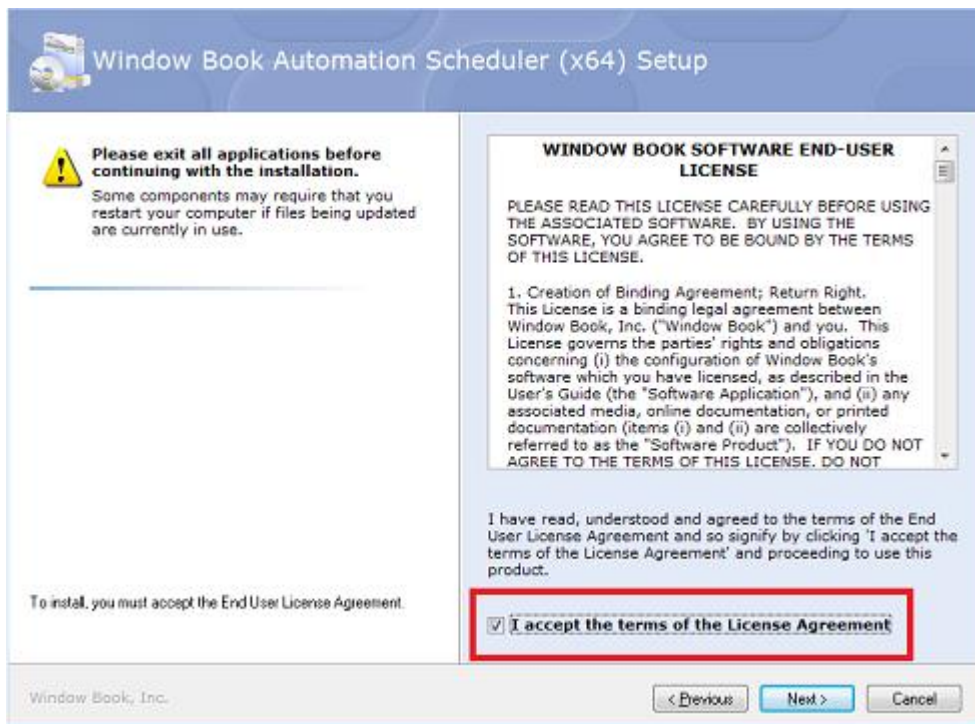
Window Book Automation Scheduler (x64) Setup

**Please exit all applications before continuing with the installation.**

Some components may require that you restart your computer if files being updated are currently in use.

To install, you must accept the End User License Agreement.

WINDOW BOOK SOFTWARE END-USER LICENSE

PLEASE READ THIS LICENSE CAREFULLY BEFORE USING THE ASSOCIATED SOFTWARE. BY USING THE SOFTWARE, YOU AGREE TO BE BOUND BY THE TERMS OF THIS LICENSE.

1. Creation of Binding Agreement; Return Right. This License is a binding legal agreement between Window Book, Inc. ("Window Book") and you. This License governs the parties' rights and obligations concerning (i) the configuration of Window Book's software which you have licensed, as described in the User's Guide (the "Software Application"), and (ii) any associated media, online documentation, or printed documentation (items (i) and (ii) are collectively referred to as the "Software Product"). IF YOU DO NOT AGREE TO THE TERMS OF THIS LICENSE, DO NOT

I have read, understood and agreed to the terms of the End User License Agreement and so signify by clicking 'I accept the terms of the License Agreement' and proceeding to use this product.

I accept the terms of the License Agreement

Window Book, Inc.

< Previous

Next >

Cancel